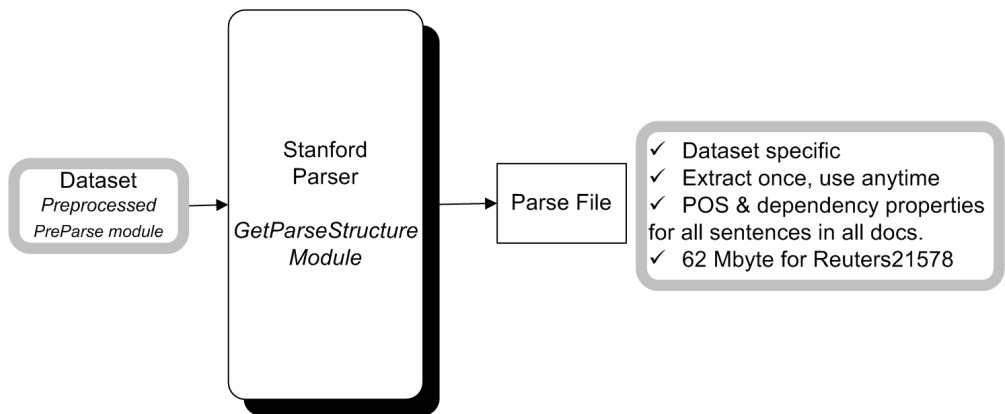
Dataset
*Preprocessed*
*PreParse module*

Stanford
Parser

*GetParseStructure Module*

Parse File

✓ Dataset specific
✓ Extract once, use anytime
✓ POS & dependency properties for all sentences in all docs.
✓ 62 Mbyte for Reuters21578